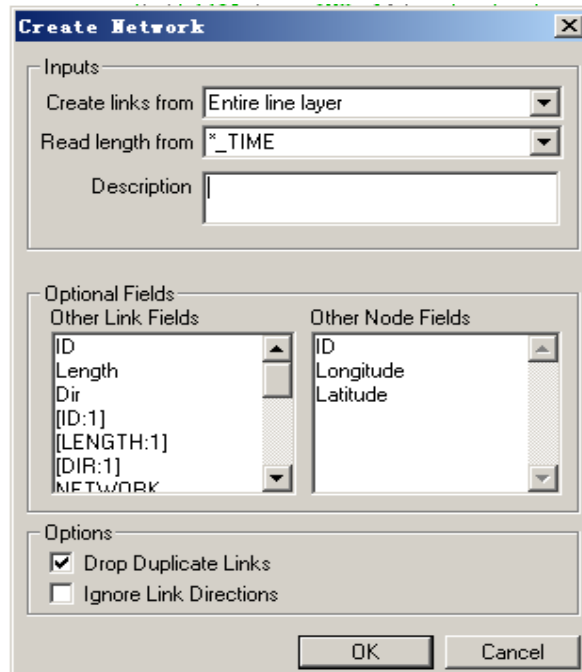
Create Network

Inputs
Create links from Entire line layer
Read length from *_TIME
Description

Optional Fields
Other Link Fields
ID
Length
Dir
[ID:1]
[LENGTH:1]
[DIR:1]
NETWORK

Other Node Fields
ID
Longitude
Latitude

Options
Drop Duplicate Links
Ignore Link Directions

OK
Cancel